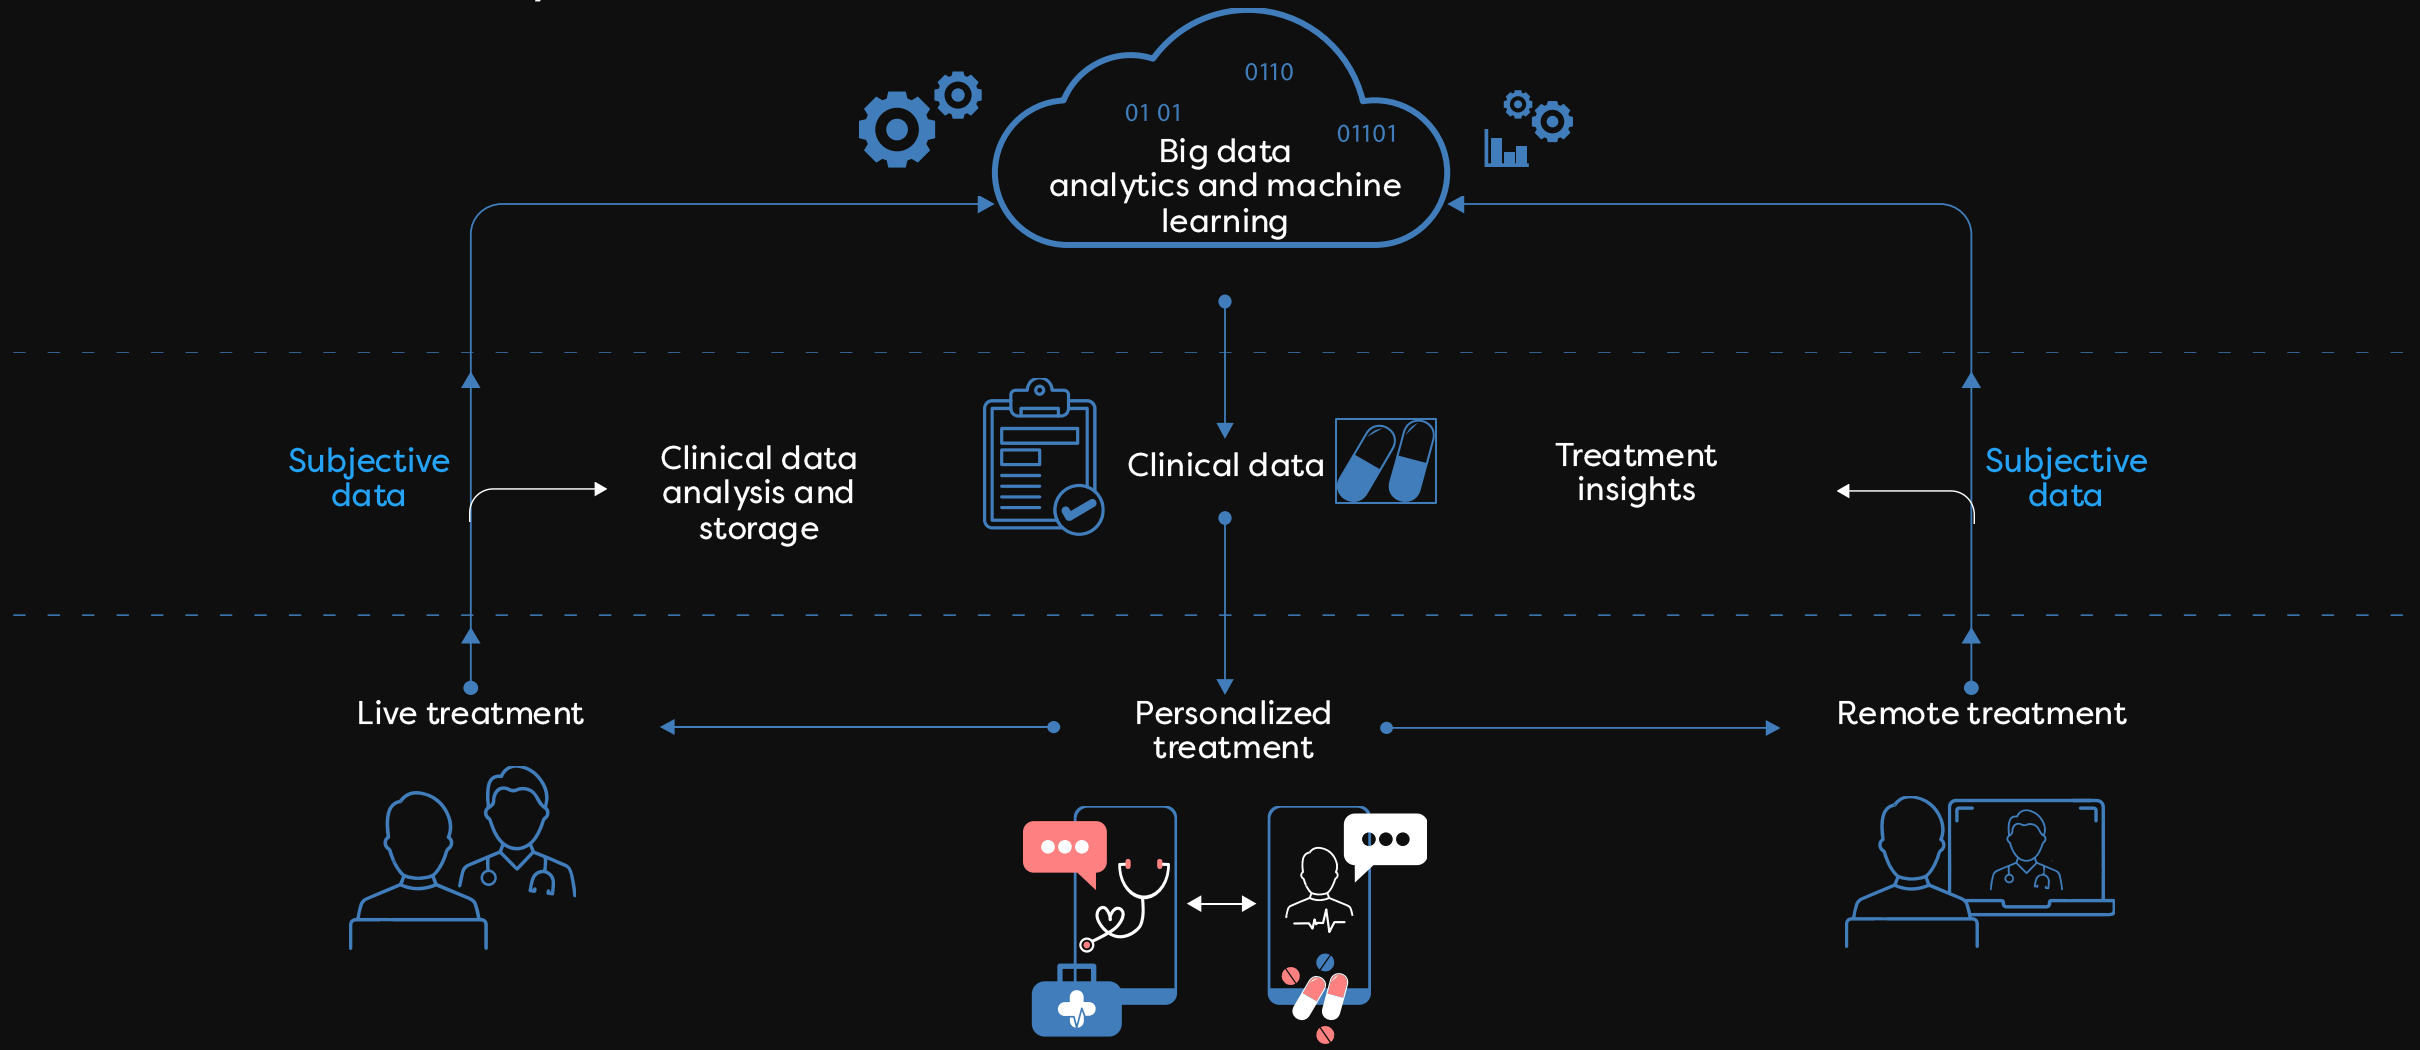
0110
01 01
01101
Big data analytics and machine learning

Subjective data

Clinical data analysis and storage

Clinical data

Treatment insights

Subjective data

Live treatment

Personalized treatment

Remote treatment